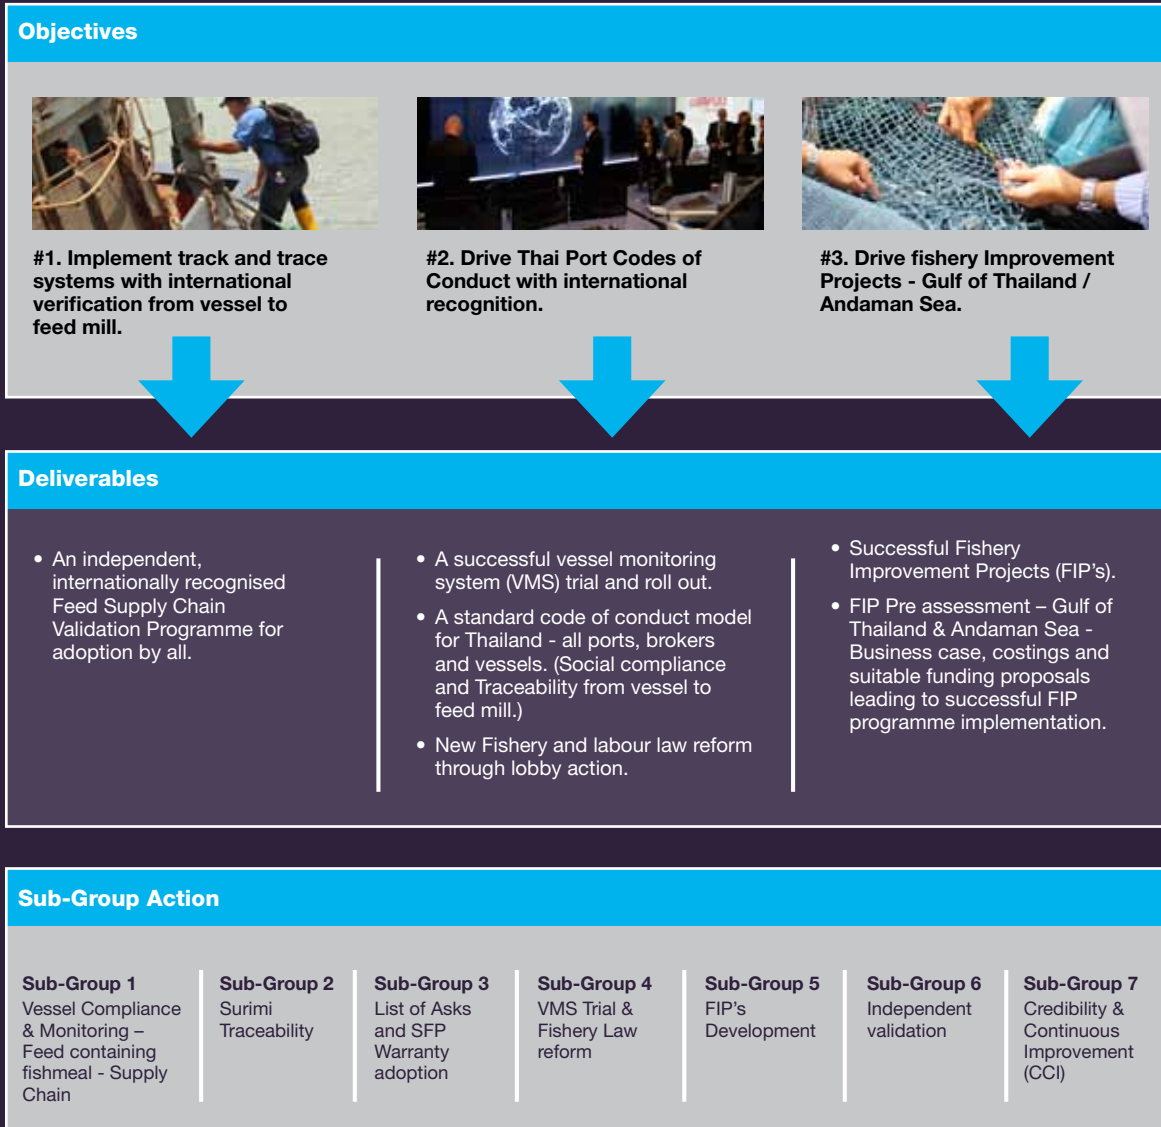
Objectives

#1. Implement track and trace systems with international verification from vessel to feed mill.

#2. Drive Thai Port Codes of Conduct with international recognition.

#3. Drive fishery Improvement Projects - Gulf of Thailand / Andaman Sea.

Deliverables

• An independent, internationally recognised Feed Supply Chain Validation Programme for adoption by all.

• A successful vessel monitoring system (VMS) trial and roll out.

• A standard code of conduct model for Thailand - all ports, brokers and vessels. (Social compliance and Traceability from vessel to feed mill.)

• New Fishery and labour law reform through lobby action.

• Successful Fishery Improvement Projects (FIP's).

• FIP Pre assessment – Gulf of Thailand & Andaman Sea - Business case, costings and suitable funding proposals leading to successful FIP programme implementation.

Sub-Group Action

Sub-Group 1
Vessel Compliance & Monitoring – Feed containing fishmeal - Supply Chain

Sub-Group 2
Surimi Traceability

Sub-Group 3
List of Asks and SFP Warranty adoption

Sub-Group 4
VMS Trial & Fishery Law reform

Sub-Group 5
FIP's Development

Sub-Group 6
Independent validation

Sub-Group 7
Credibility & Continuous Improvement (CCI)